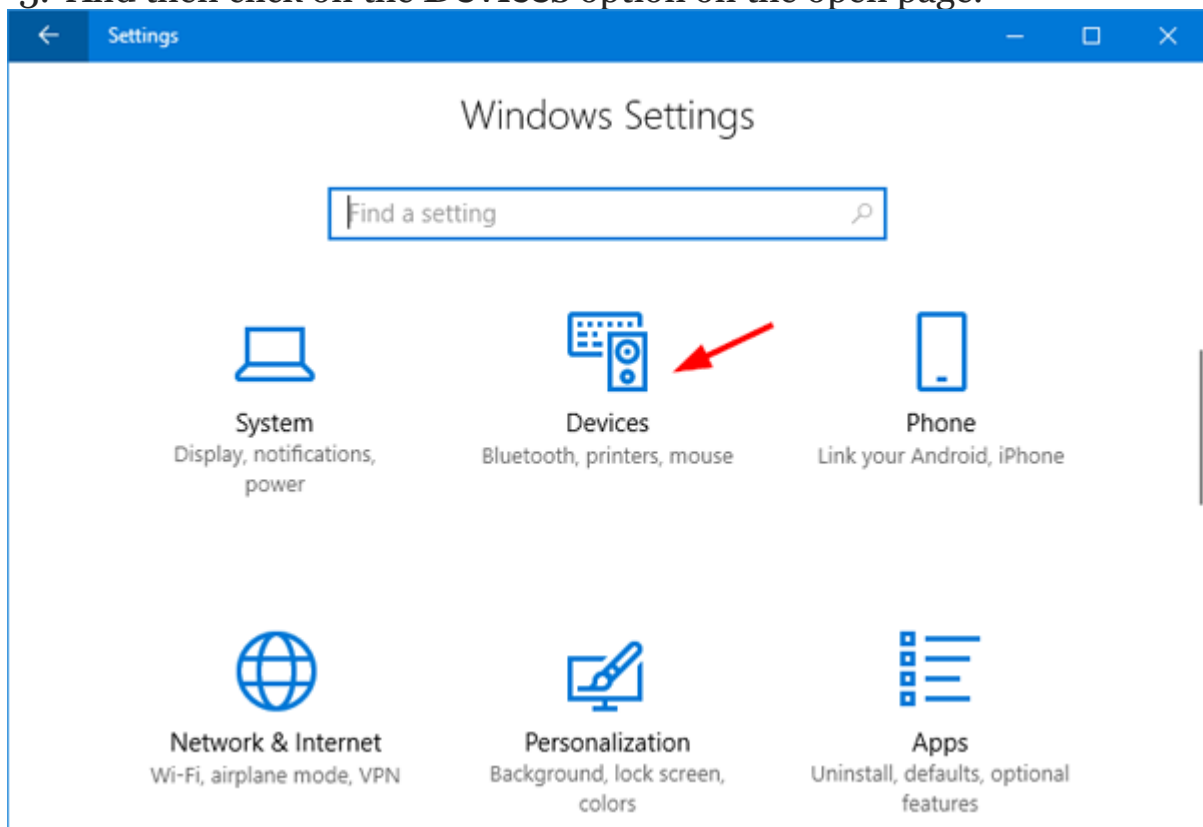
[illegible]

Settings

Windows Settings

Find a setting

System
Display, notifications, power

Devices
Bluetooth, printers, mouse

Phone
Link your Android, iPhone

Network & Internet
Wi-Fi, airplane mode, VPN

Personalization
Background, lock screen, colors

Apps
Uninstall, defaults, optional features